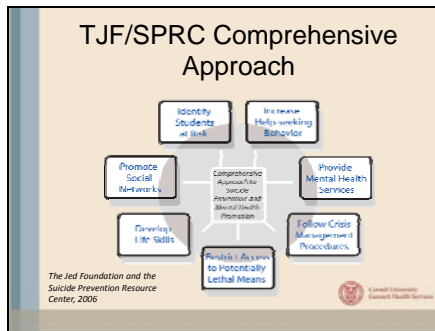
TJF/SPRC Comprehensive Approach

Identify Students at Risk

Increase Help-seeking Behavior

Promote Social Networks

Comprehensive Approach to Suicide Prevention and Mental Health Promotion

Provide Mental Health Services

Develop Life Skills

Follow Crisis Management Procedures

Restrict Access to Potentially Lethal Means

The Jed Foundation and the Suicide Prevention Resource Center, 2006

Cornell University Gannett Health Services